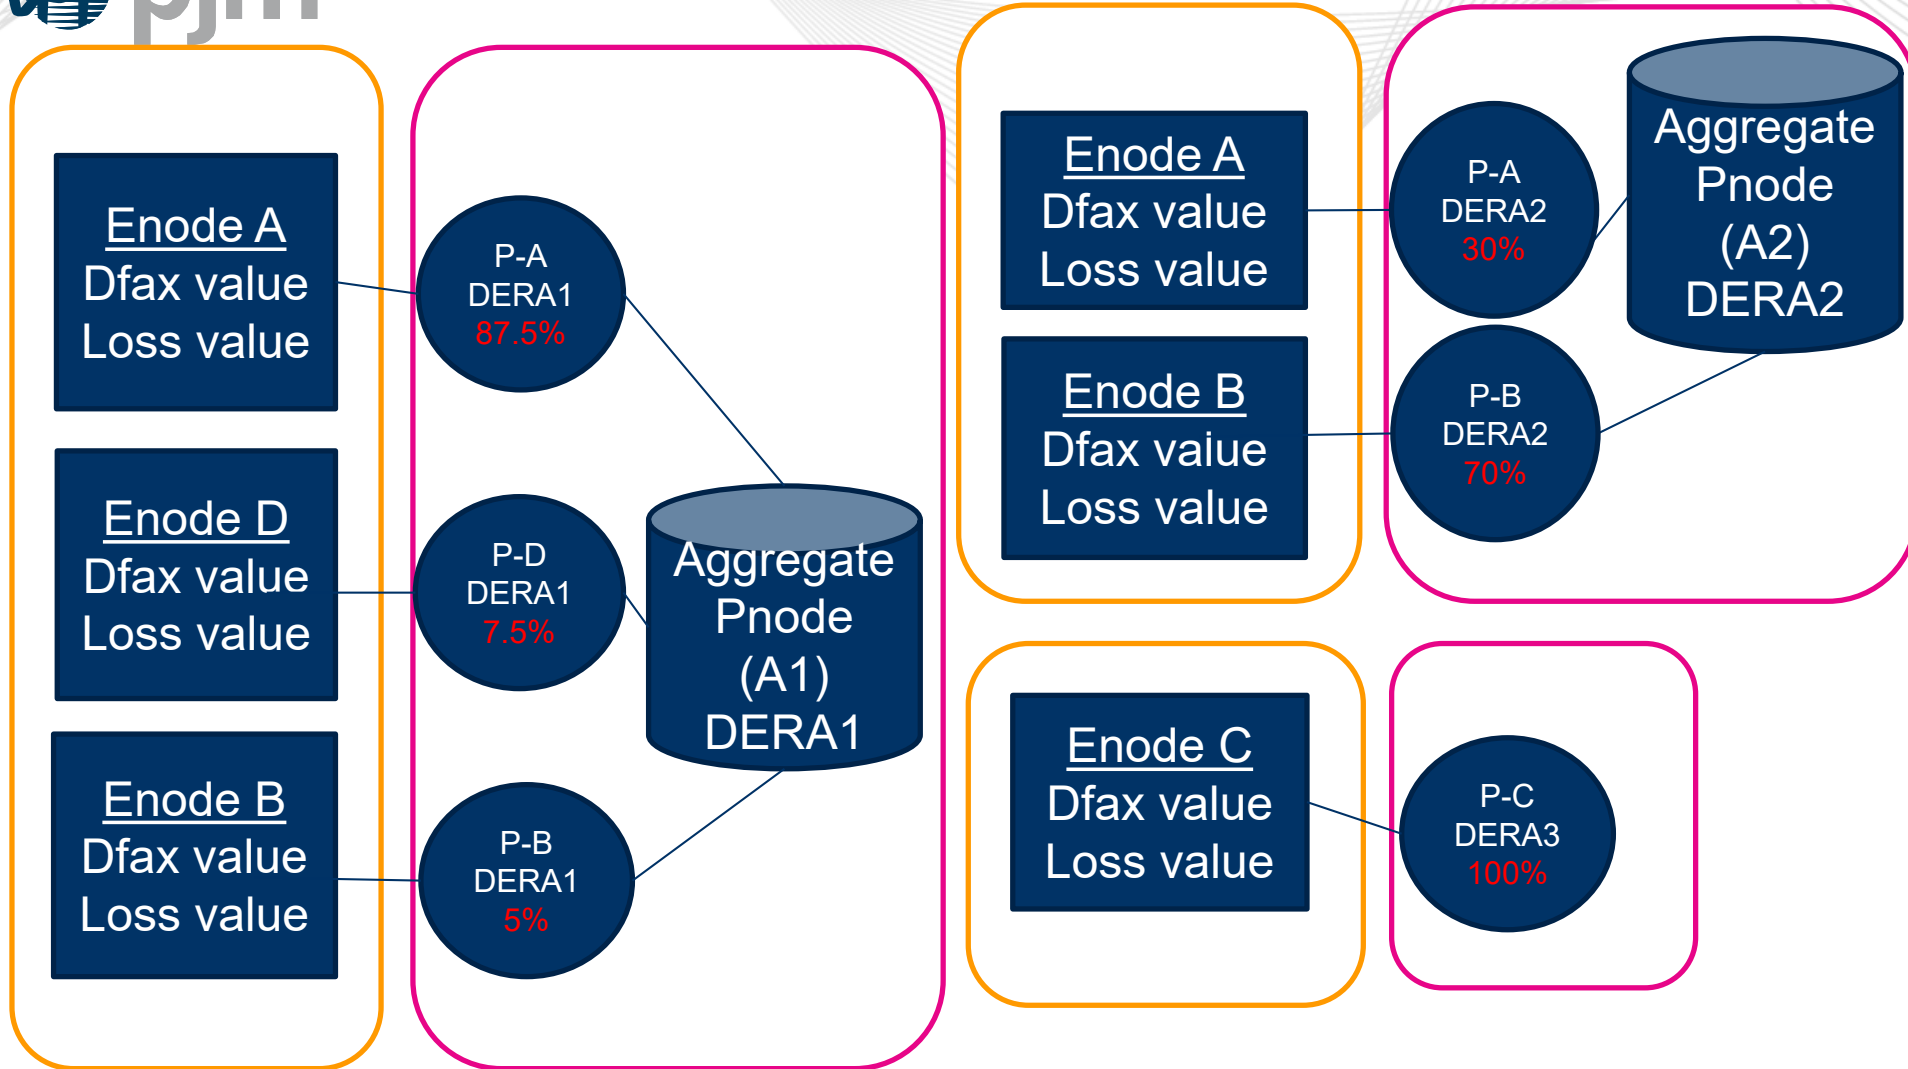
pjm

Enode A
Dfax value
Loss value

Enode D
Dfax value
Loss value

Enode B
Dfax value
Loss value

P-A
DERA1
87.5%

P-D
DERA1
7.5%

P-B
DERA1
5%

Aggregate
Pnode
(A1)
DERA1

Enode A
Dfax value
Loss value

Enode B
Dfax value
Loss value

P-A
DERA2
30%

P-B
DERA2
70%

Aggregate
Pnode
(A2)
DERA2

Enode C
Dfax value
Loss value

P-C
DERA3
100%